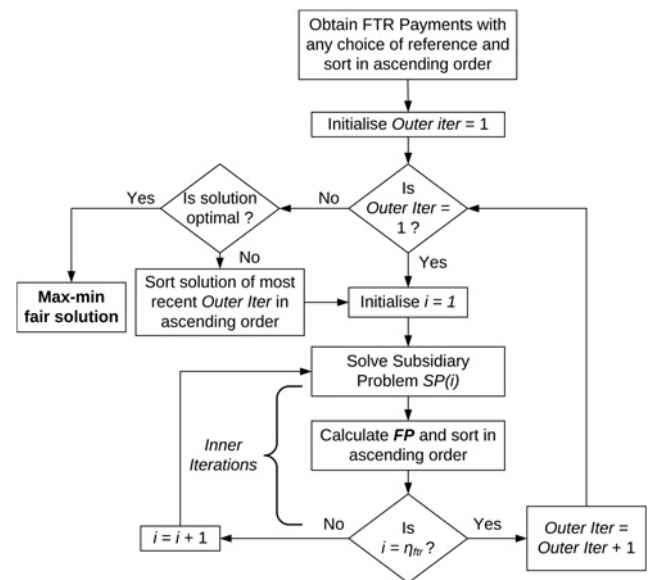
Obtain FTR Payments with any choice of reference and sort in ascending order

Initialise Outer iter = 1

Is Outer Iter = 1 ?

No

Yes

Is solution optimal ?

Yes

No

Max-min fair solution

Sort solution of most recent Outer Iter in ascending order

Initialise $i = 1$

Solve Subsidiary Problem SP(i)

Inner Iterations

Calculate FP and sort in ascending order

Is $i = \eta_{ftr}$?

No

Yes

$i = i + 1$

Outer Iter = Outer Iter + 1